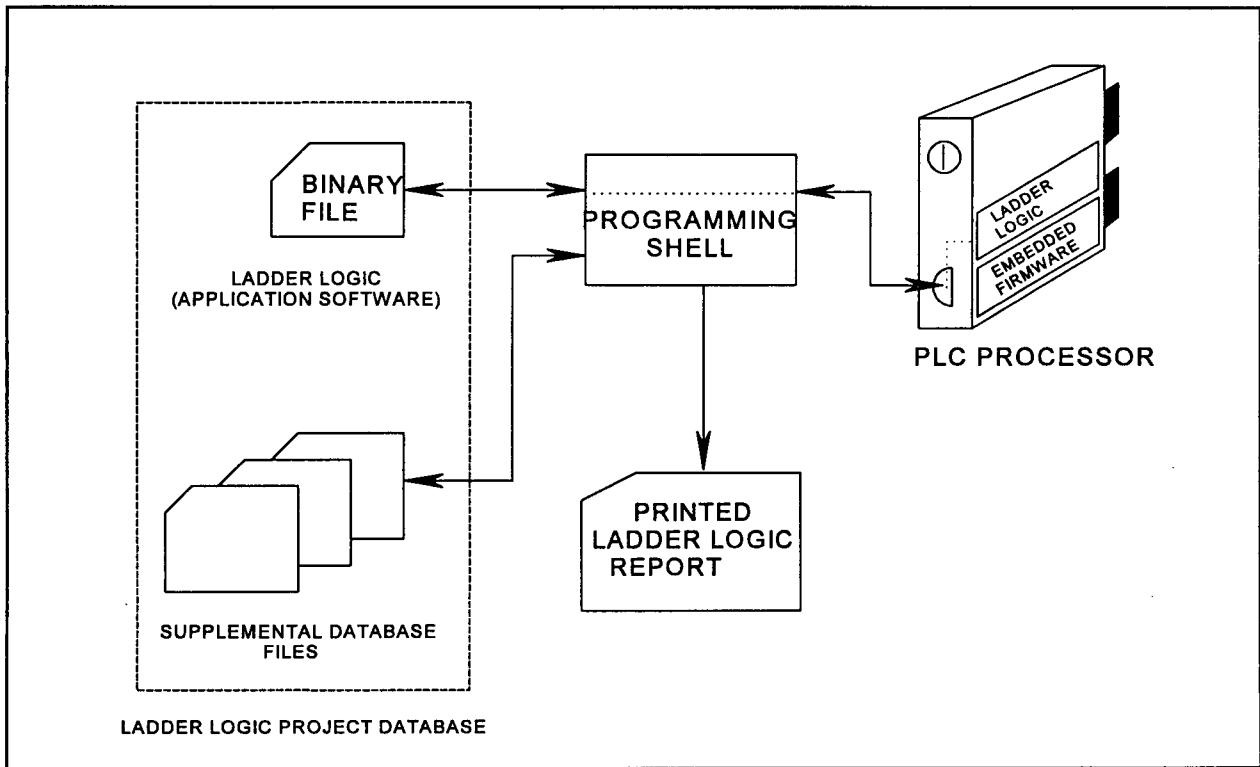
BINARY FILE

LADDER LOGIC (APPLICATION SOFTWARE)

SUPPLEMENTAL DATABASE FILES

LADDER LOGIC PROJECT DATABASE

PROGRAMMING SHELL

PRINTED LADDER LOGIC REPORT

LADDER LOGIC

EMBEDDED FIRMWARE

PLC PROCESSOR